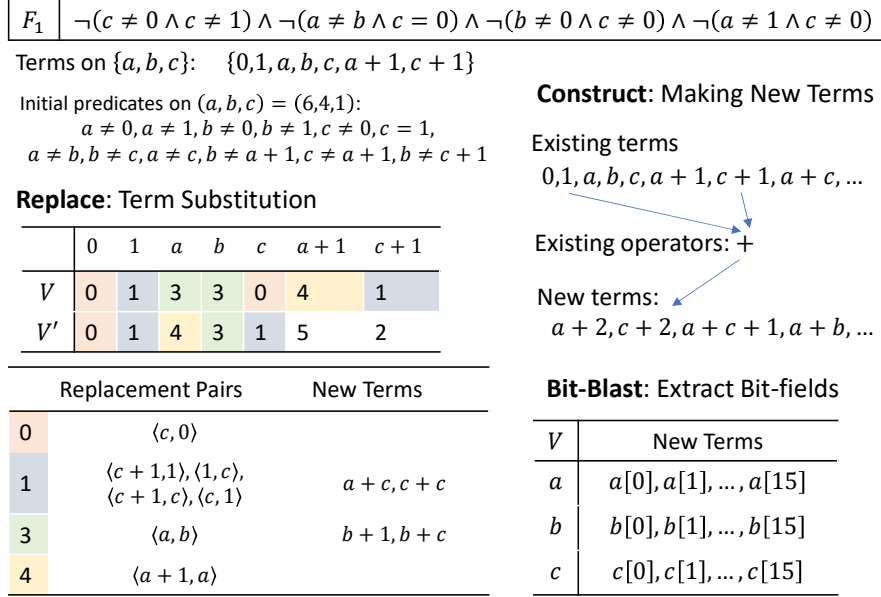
| $F_1$ | $\neg(c \neq 0 \land c \neq 1) \land \neg(a \neq b \land c = 0) \land \neg(b \neq 0 \land c \neq 0) \land \neg(a \neq 1 \land c \neq 0)$ |
|---|---|

Terms on $\{a, b, c\}$: $\{0, 1, a, b, c, a+1, c+1\}$

Initial predicates on $(a, b, c) = (6,4,1)$:
$a \neq 0, a \neq 1, b \neq 0, b \neq 1, c \neq 0, c = 1,$
$a \neq b, b \neq c, a \neq c, b \neq a+1, c \neq a+1, b \neq c+1$

**Replace**: Term Substitution

| | $0$ | $1$ | $a$ | $b$ | $c$ | $a+1$ | $c+1$ |
|---|---|---|---|---|---|---|---|
| $V$ | 0 | 1 | 3 | 3 | 0 | 4 | 1 |
| $V'$ | 0 | 1 | 4 | 3 | 1 | 5 | 2 |

| | Replacement Pairs | New Terms |
|---|---|---|
| 0 | $\langle c, 0\rangle$ | |
| 1 | $\langle c+1, 1\rangle, \langle 1, c\rangle, \langle c+1, c\rangle, \langle c, 1\rangle$ | $a+c, c+c$ |
| 3 | $\langle a, b\rangle$ | $b+1, b+c$ |
| 4 | $\langle a+1, a\rangle$ | |

**Construct**: Making New Terms

Existing terms
$0, 1, a, b, c, a+1, c+1, a+c, \ldots$

Existing operators: $+$

New terms:
$a+2, c+2, a+c+1, a+b, \ldots$

**Bit-Blast**: Extract Bit-fields

| $V$ | New Terms |
|---|---|
| $a$ | $a[0], a[1], \ldots, a[15]$ |
| $b$ | $b[0], b[1], \ldots, b[15]$ |
| $c$ | $c[0], c[1], \ldots, c[15]$ |